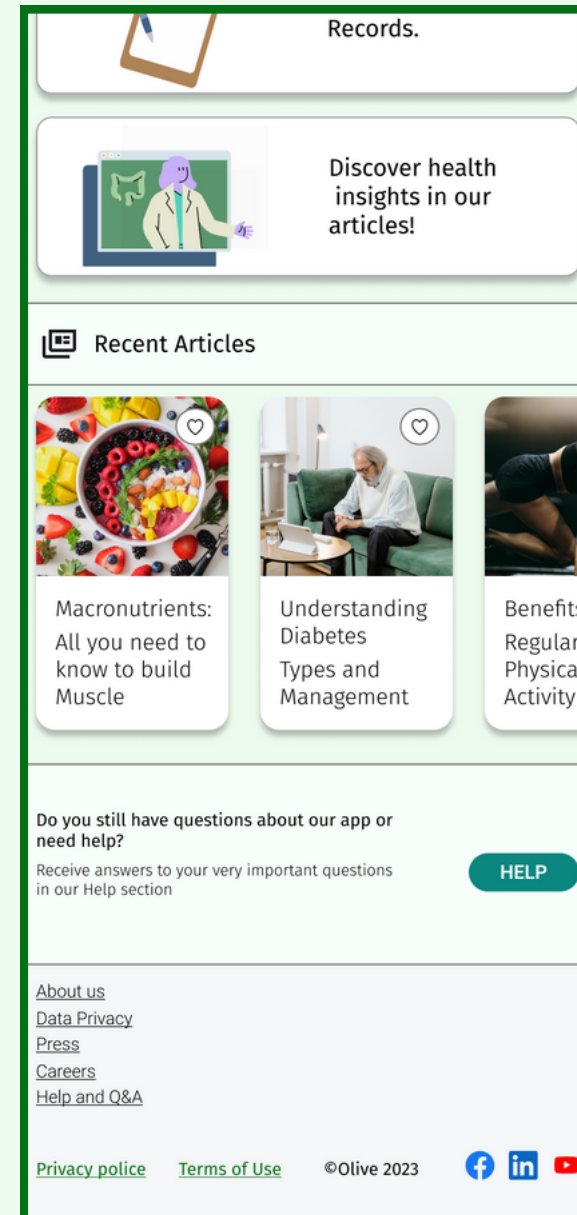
Records.

Discover health insights in our articles!

Recent Articles

Macronutrients: All you need to know to build Muscle

Understanding Diabetes Types and Management

Benefits Regular Physica Activity

Do you still have questions about our app or need help?

Receive answers to your very important questions in our Help section

HELP

About us
Data Privacy
Press
Careers
Help and Q&A

Privacy police Terms of Use ©Olive 2023